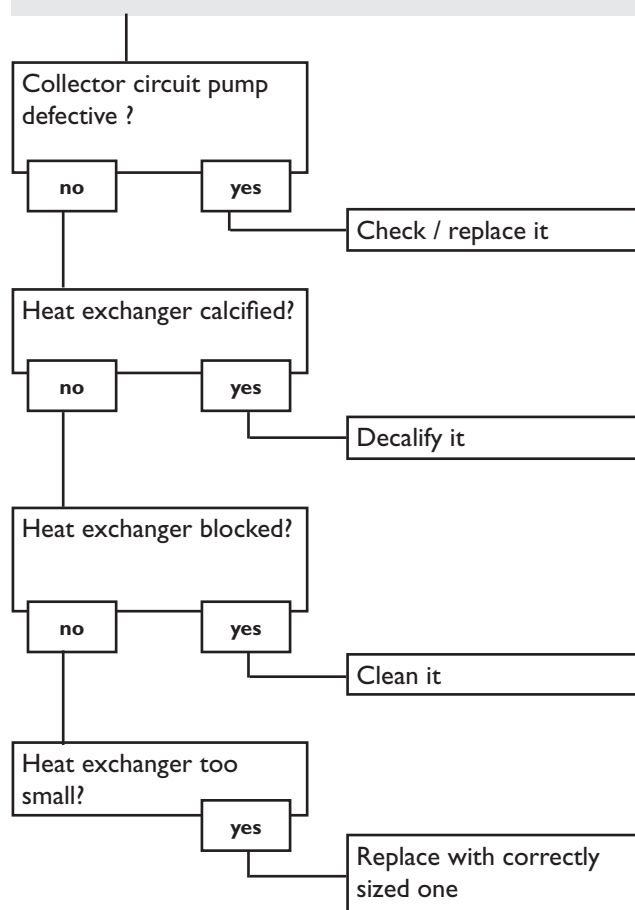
Collector circuit pump defective ?

no

yes

Check / replace it

Heat exchanger calcified?

no

yes

Decalify it

Heat exchanger blocked?

no

yes

Clean it

Heat exchanger too small?

yes

Replace with correctly sized one